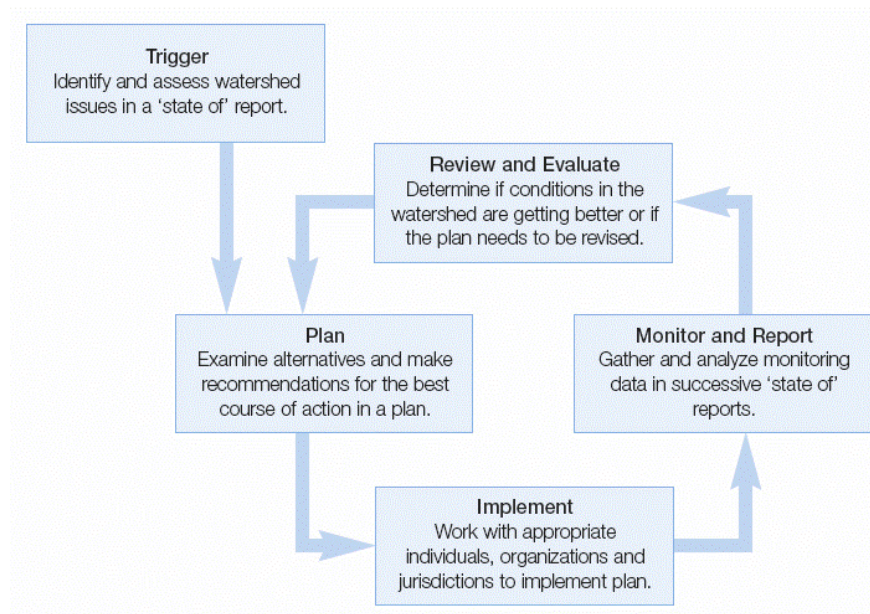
Trigger
Identify and assess watershed issues in a 'state of' report.

Review and Evaluate
Determine if conditions in the watershed are getting better or if the plan needs to be revised.

Plan
Examine alternatives and make recommendations for the best course of action in a plan.

Monitor and Report
Gather and analyze monitoring data in successive 'state of' reports.

Implement
Work with appropriate individuals, organizations and jurisdictions to implement plan.